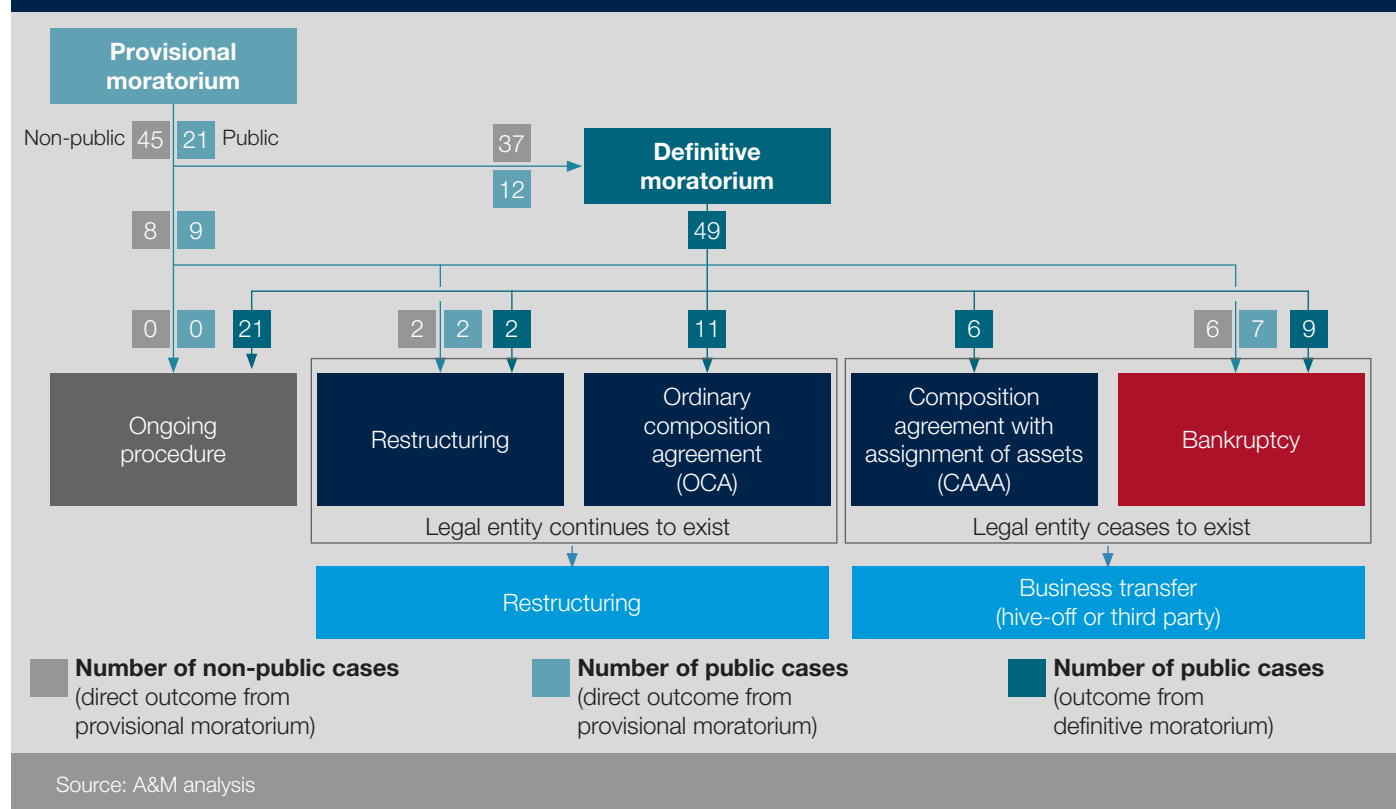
Provisional moratorium

Non-public 45 21 Public

37
12

Definitive moratorium

8 9

49

0 0 21

2 2 2

11

6

6 7 9

Ongoing procedure

Restructuring

Ordinary composition agreement (OCA)

Composition agreement with assignment of assets (CAAA)

Bankruptcy

Legal entity continues to exist

Legal entity ceases to exist

Restructuring

Business transfer (hive-off or third party)

Number of non-public cases (direct outcome from provisional moratorium)

Number of public cases (direct outcome from provisional moratorium)

Number of public cases (outcome from definitive moratorium)

Source: A&M analysis